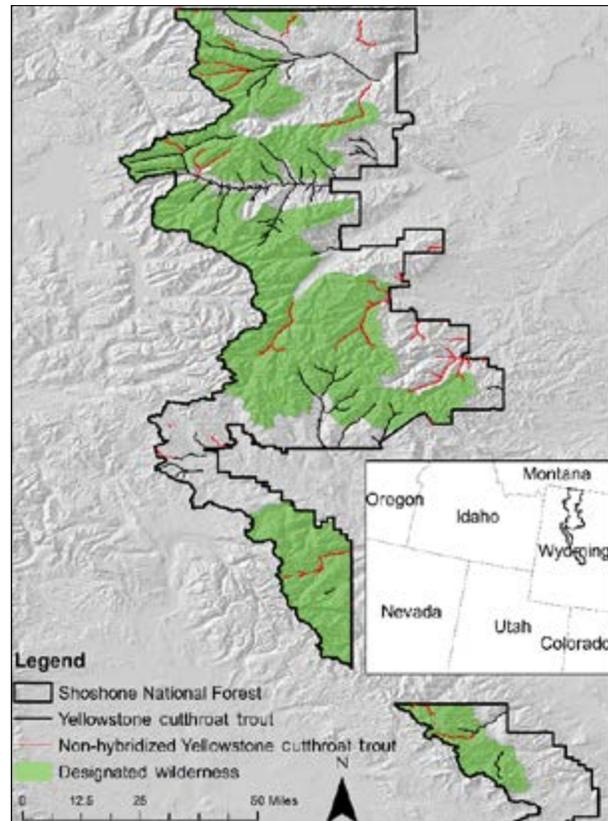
Montana

Oregon

Idaho

Wyoming

Nevada

Utah

Colorado

Legend

Shoshone National Forest

Yellowstone cutthroat trout

Non-hybridized Yellowstone cutthroat trout

Designated wilderness

N

0 12.5 25 50 Miles